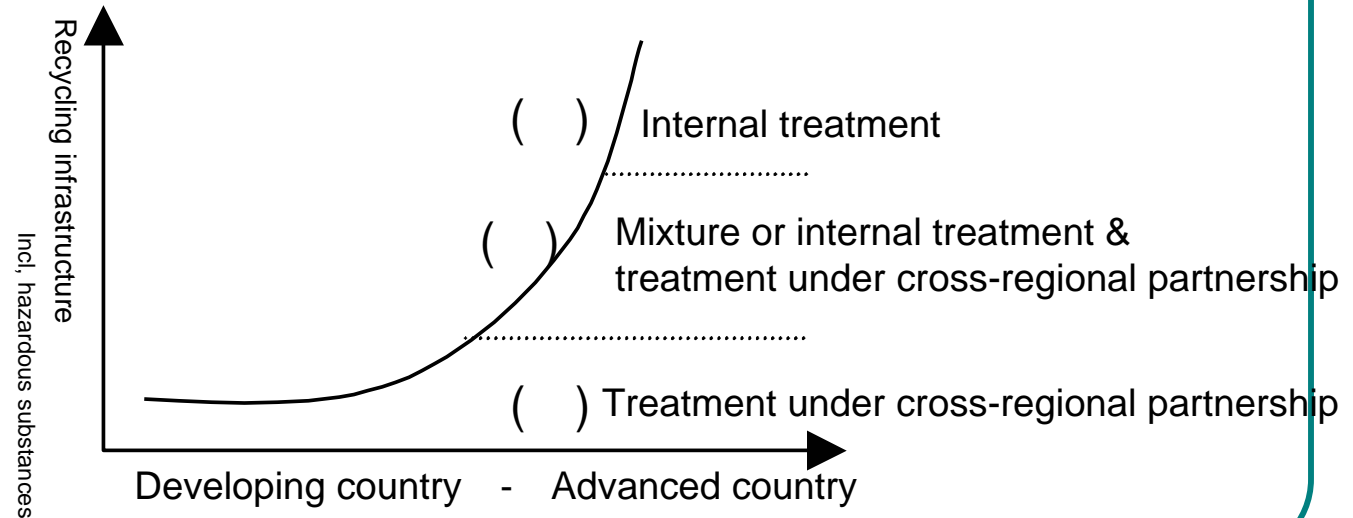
Recycling infrastructure

Incl, hazardous substances

( ) Internal treatment

( ) Mixture or internal treatment & treatment under cross-regional partnership

( ) Treatment under cross-regional partnership

Developing country - Advanced country